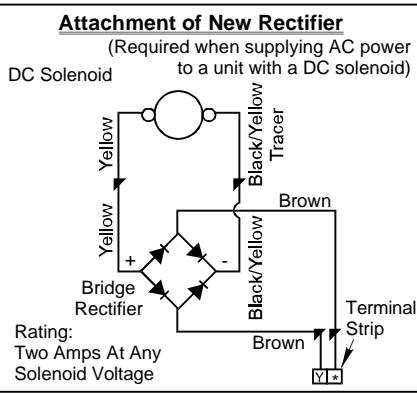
Attachment of New Rectifier

(Required when supplying AC power to a unit with a DC solenoid)

DC Solenoid

Yellow

Black/Yellow Tracer

Brown

Yellow

+

-

Black/Yellow

Bridge Rectifier

Terminal Strip

Rating:
Two Amps At Any Solenoid Voltage

Brown

Y

*